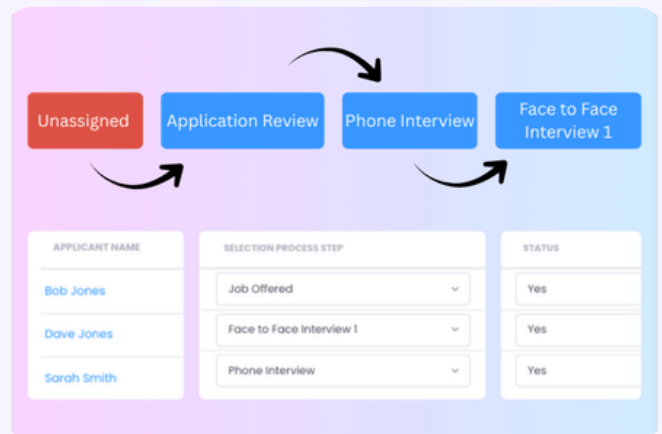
Unassigned

Application Review

Phone Interview

Face to Face Interview 1

| APPLICANT NAME | SELECTION PROCESS STEP | STATUS |
|---|---|---|
| Bob Jones | Job Offered | Yes |
| Dave Jones | Face to Face Interview 1 | Yes |
| Sarah Smith | Phone Interview | Yes |